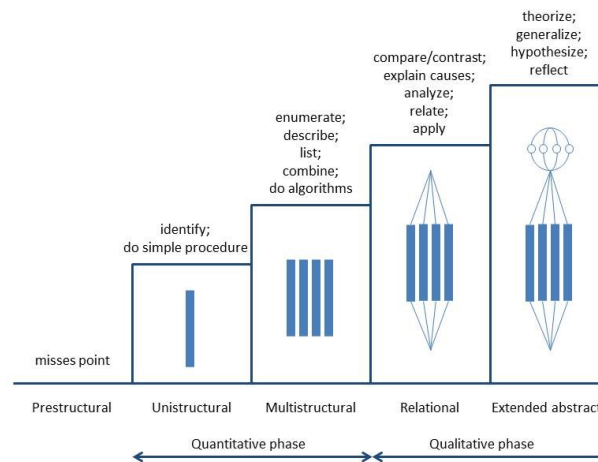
theorize;
generalize;
hypothesize;
reflect

compare/contrast;
explain causes;
analyze;
relate;
apply

enumerate;
describe;
list;
combine;
do algorithms

identify;
do simple procedure

misses point

Prestructural

Unistructural

Multistructural

Relational

Extended abstract

Quantitative phase

Qualitative phase